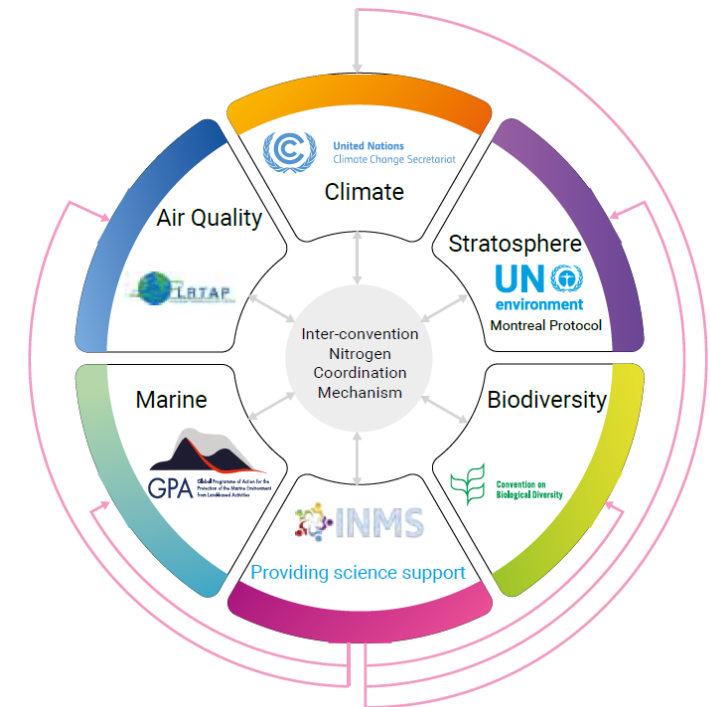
United Nations
Climate Change Secretariat

Climate

Air Quality

LRTAP

Stratosphere

UN environment

Montreal Protocol

Inter-convention Nitrogen Coordination Mechanism

Marine

GPA

Global Programme of Action for the Protection of the Marine Environment from Land-based Activities

Biodiversity

Convention on Biological Diversity

INMS

Providing science support